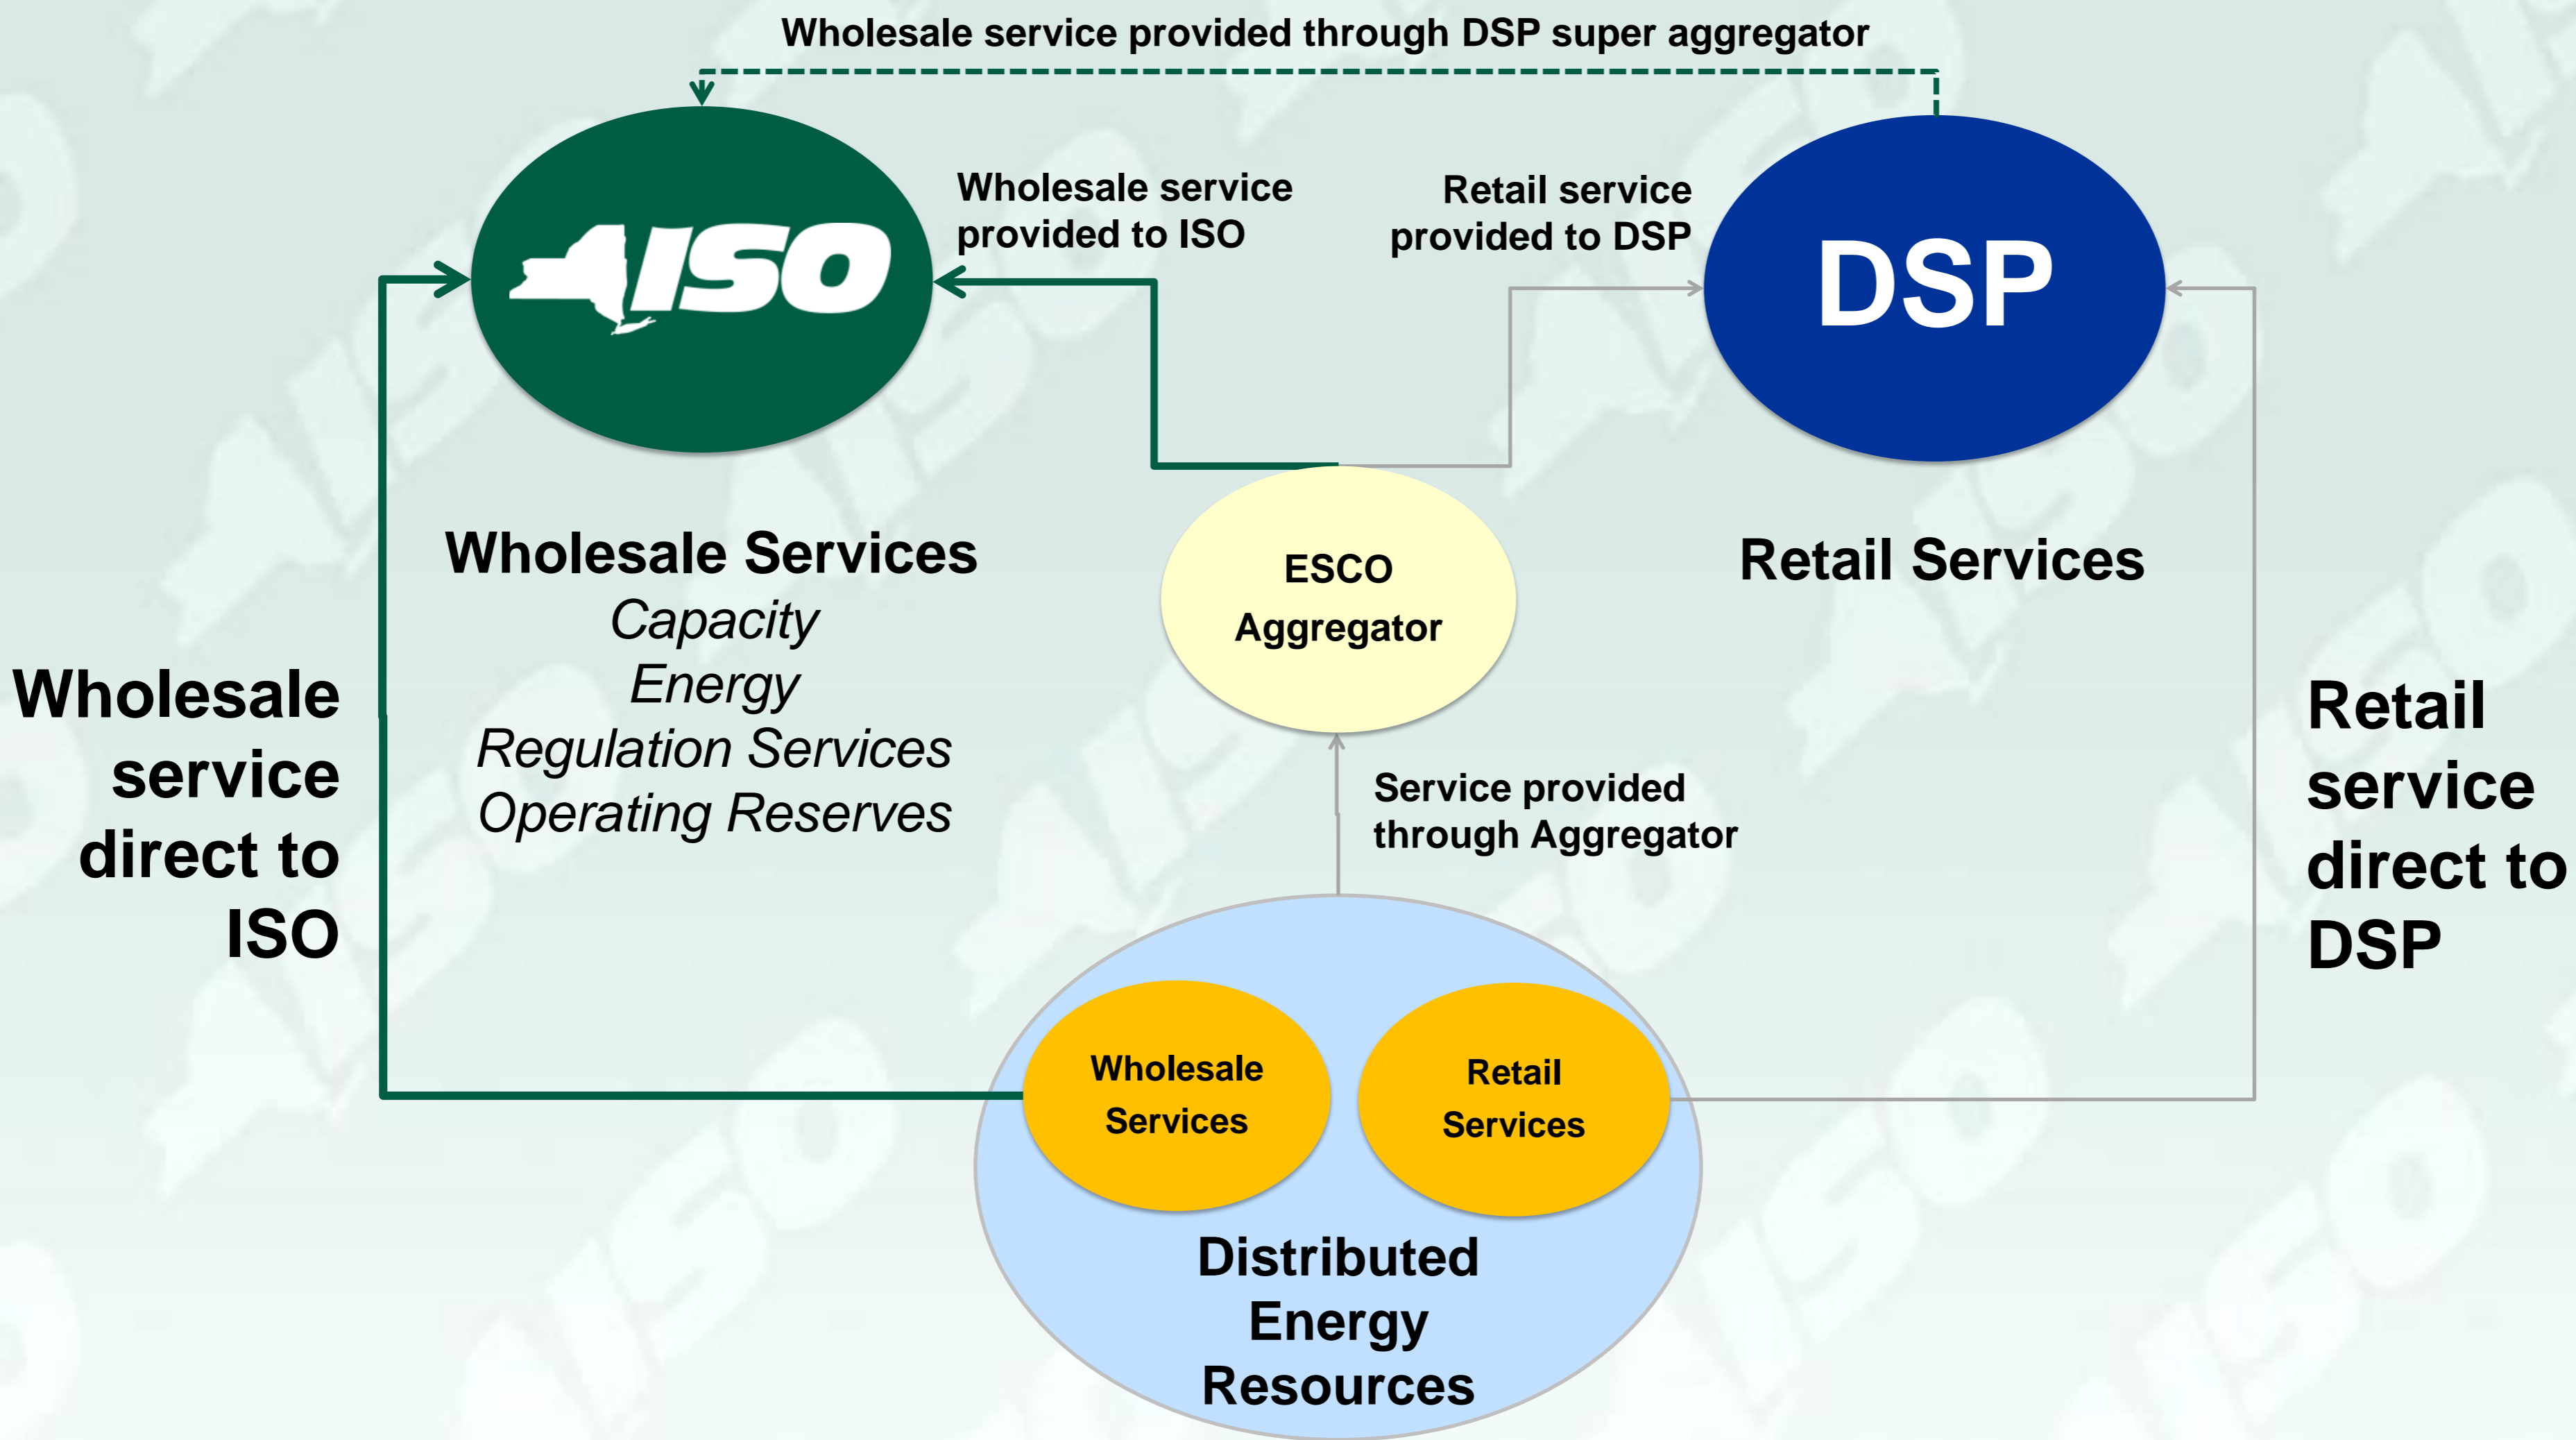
Wholesale service provided through DSP super aggregator

ISO

Wholesale service provided to ISO

Retail service provided to DSP

DSP

Wholesale Services
*Capacity*
*Energy*
*Regulation Services*
*Operating Reserves*

ESCO
Aggregator

Retail Services

Wholesale service direct to ISO

Service provided through Aggregator

Retail service direct to DSP

Wholesale Services

Retail Services

Distributed Energy Resources